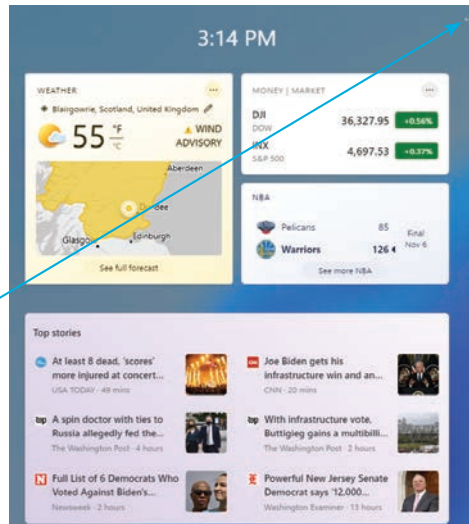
3:14 PM

WEATHER

Blairgowrie, Scotland, United Kingdom

55 °F °C

WIND ADVISORY

Aberdeen

Dundee

Glasgow

Edinburgh

See full forecast

MONEY | MARKET

| DJI DOW | 36,327.95 | +0.56% |
|---|---|---|
| INX S&P 500 | 4,697.53 | +0.37% |

NBA

| Pelicans | 85 | Final |
|---|---|---|
| Warriors | 126 | Nov 6 |

See more NBA

Top stories

At least 8 dead, 'scores' more injured at concert... USA TODAY · 49 mins

Joe Biden gets his infrastructure win and an... CNN · 20 mins

A spin doctor with ties to Russia allegedly fed the... The Washington Post · 4 hours

With infrastructure vote, Buttigieg gains a multibilli... The Washington Post · 2 hours

Full List of 6 Democrats Who Voted Against Biden's... Newsweek · 2 hours

Powerful New Jersey Senate Democrat says '12,000... Washington Examiner · 13 hours